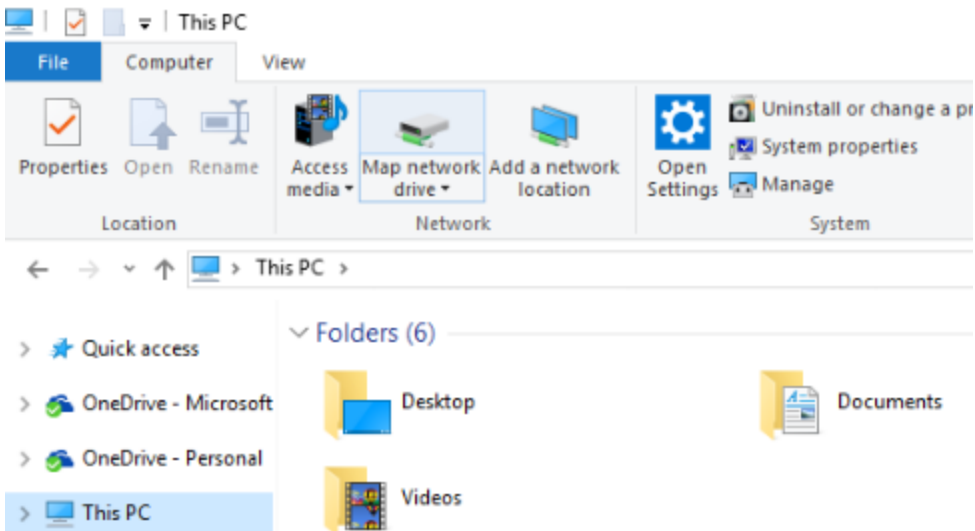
This PC

File Computer View

Properties Open Rename
Location

Access media Map network drive Add a network location
Network

Open Settings
Uninstall or change a pr
System properties
Manage
System

This PC >

Quick access
OneDrive - Microsoft
OneDrive - Personal
This PC

Folders (6)

Desktop
Documents
Videos